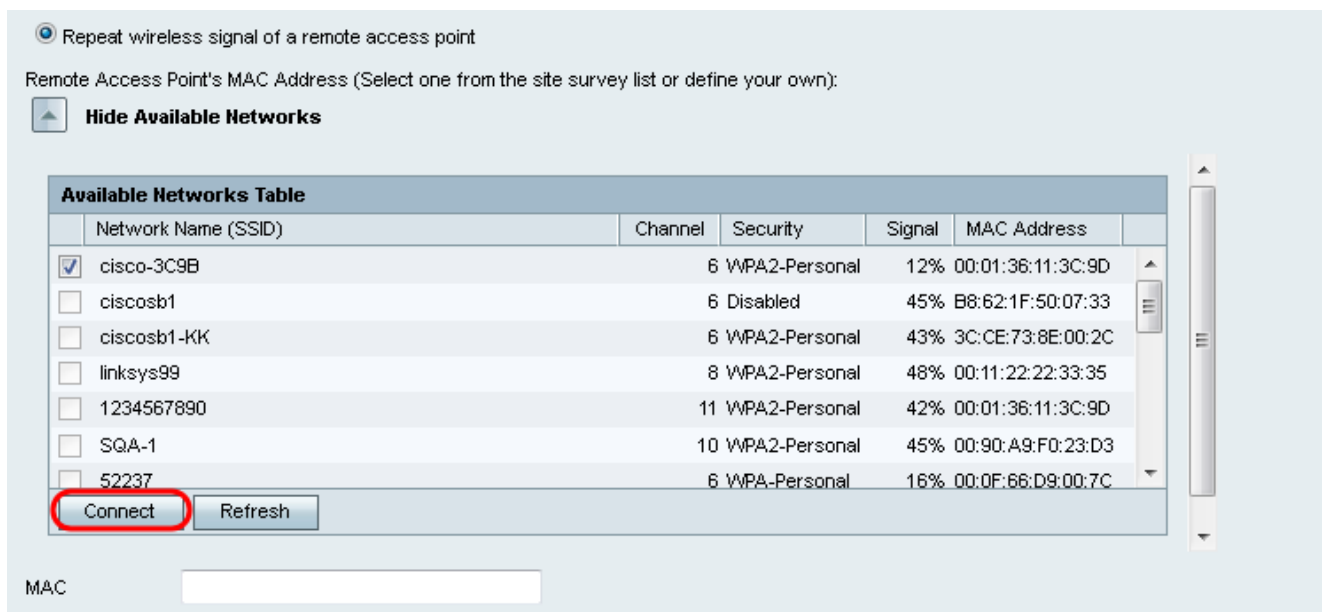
Repeat wireless signal of a remote access point

Remote Access Point's MAC Address (Select one from the site survey list or define your own):

Hide Available Networks

Available Networks Table

| | Network Name (SSID) | Channel | Security | Signal | MAC Address |
|---|---|---|---|---|---|
| ☑ | cisco-3C9B | 6 | WPA2-Personal | 12% | 00:01:36:11:3C:9D |
| ☐ | ciscosb1 | 6 | Disabled | 45% | B8:62:1F:50:07:33 |
| ☐ | ciscosb1-KK | 6 | WPA2-Personal | 43% | 3C:CE:73:8E:00:2C |
| ☐ | linksys99 | 8 | WPA2-Personal | 48% | 00:11:22:22:33:35 |
| ☐ | 1234567890 | 11 | WPA2-Personal | 42% | 00:01:36:11:3C:9D |
| ☐ | SQA-1 | 10 | WPA2-Personal | 45% | 00:90:A9:F0:23:D3 |
| ☐ | 52237 | 6 | WPA-Personal | 16% | 00:0F:66:D9:00:7C |

Connect Refresh

MAC